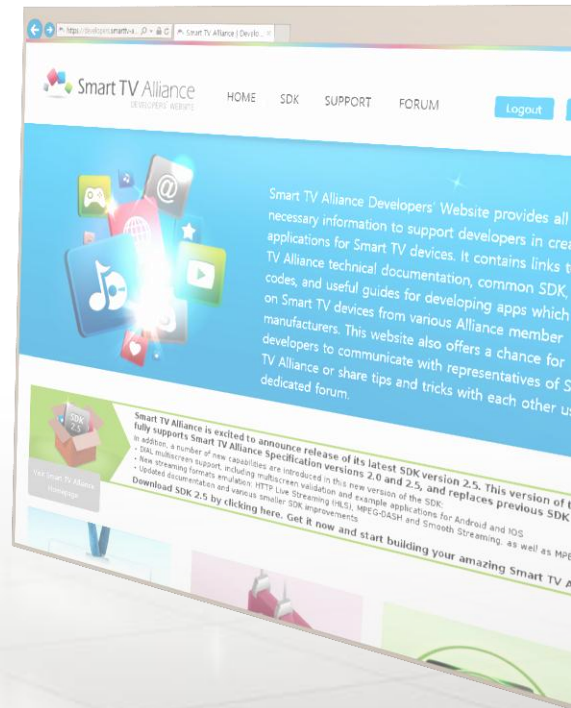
https://developers.smarttv-a... Smart TV Alliance | Develo...

Smart TV Alliance
DEVELOPERS' WEBSITE

HOME SDK SUPPORT FORUM

Logout

Smart TV Alliance Developers' Website provides all necessary information to support developers in crea applications for Smart TV devices. It contains links t TV Alliance technical documentation, common SDK, codes, and useful guides for developing apps which on Smart TV devices from various Alliance member manufacturers. This website also offers a chance for developers to communicate with representatives of S TV Alliance or share tips and tricks with each other u dedicated forum.

SDK 2.5

Visit Smart TV Alliance Homepage

Smart TV Alliance is excited to announce release of its latest SDK version 2.5. This version of t fully supports Smart TV Alliance Specification versions 2.0 and 2.5, and replaces previous SDK
In addition, a number of new capabilities are introduced in this new version of the SDK:
• DIAL multiscreen support, including multiscreen validation and example applications for Android and iOS
• New streaming formats emulation: HTTP Live Streaming (HLS), MPEG-DASH and Smooth Streaming, as well as MPE
• Updated documentation and various smaller SDK improvements
Download SDK 2.5 by clicking here. Get it now and start building your amazing Smart TV A